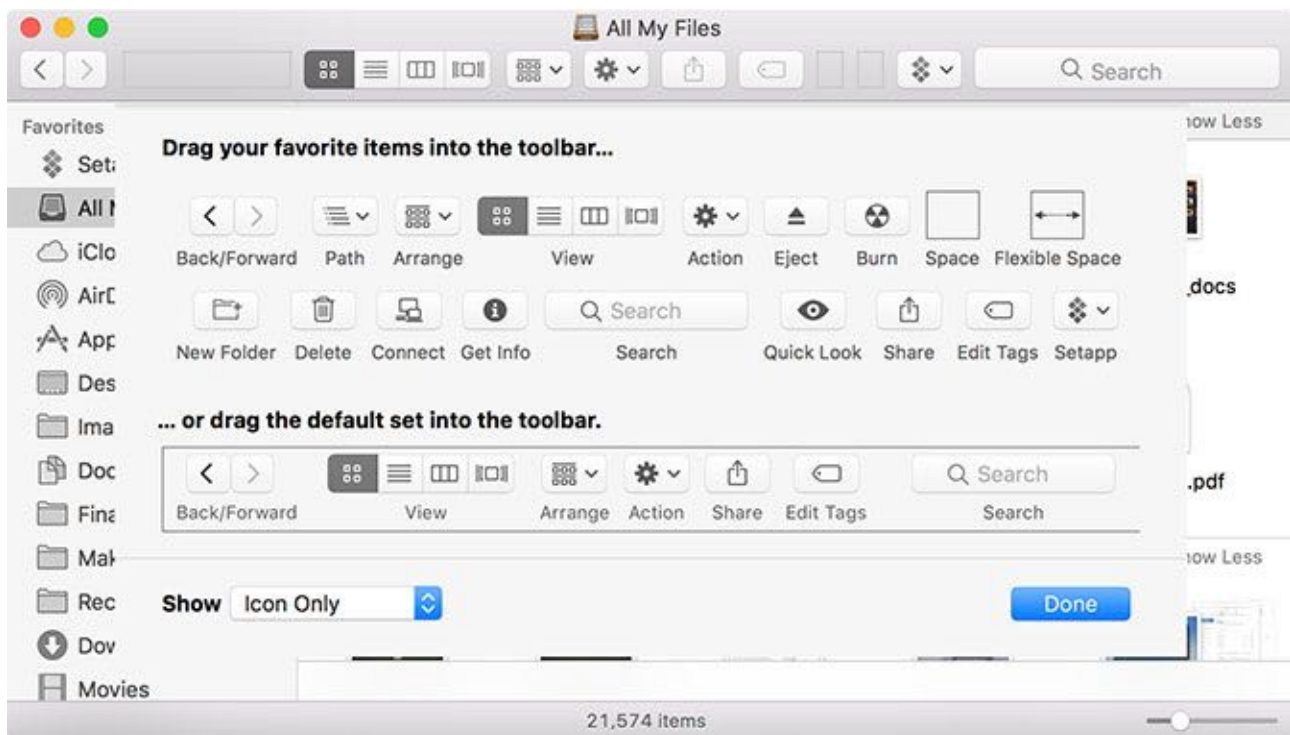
All My Files

Search

Favorites

Seta

All M

iClo

AirD

App

Des

Ima

Doc

Fina

Mak

Rec

Dov

Movies

iow Less

.docs

.pdf

iow Less

Drag your favorite items into the toolbar...

Back/Forward Path Arrange View Action Eject Burn Space Flexible Space

Search

New Folder Delete Connect Get Info Search Quick Look Share Edit Tags Setapp

... or drag the default set into the toolbar.

Search

Back/Forward View Arrange Action Share Edit Tags Search

Show Icon Only

Done

21,574 items